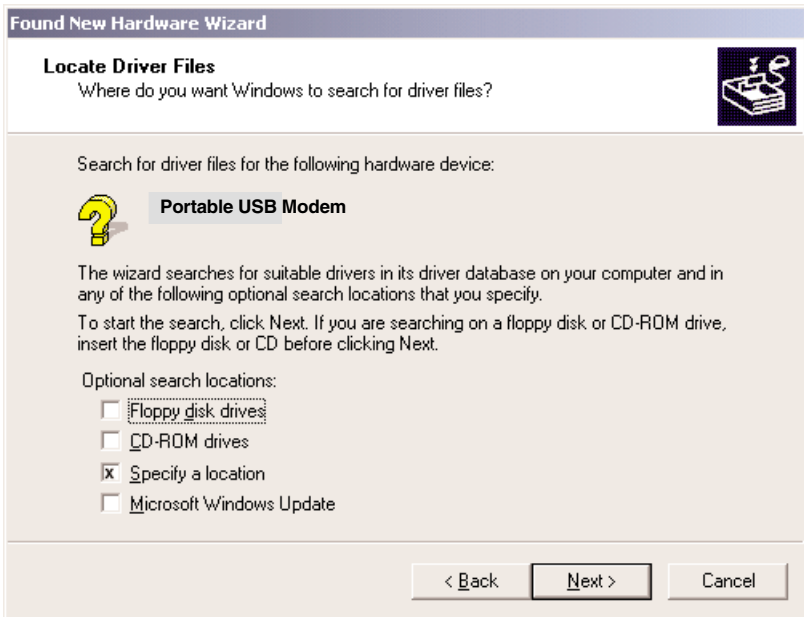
Found New Hardware Wizard

Locate Driver Files
Where do you want Windows to search for driver files?

Search for driver files for the following hardware device:

Portable USB Modem

The wizard searches for suitable drivers in its driver database on your computer and in any of the following optional search locations that you specify.

To start the search, click Next. If you are searching on a floppy disk or CD-ROM drive, insert the floppy disk or CD before clicking Next.

Optional search locations:

Floppy disk drives

CD-ROM drives

x Specify a location

Microsoft Windows Update

< Back
Next >
Cancel